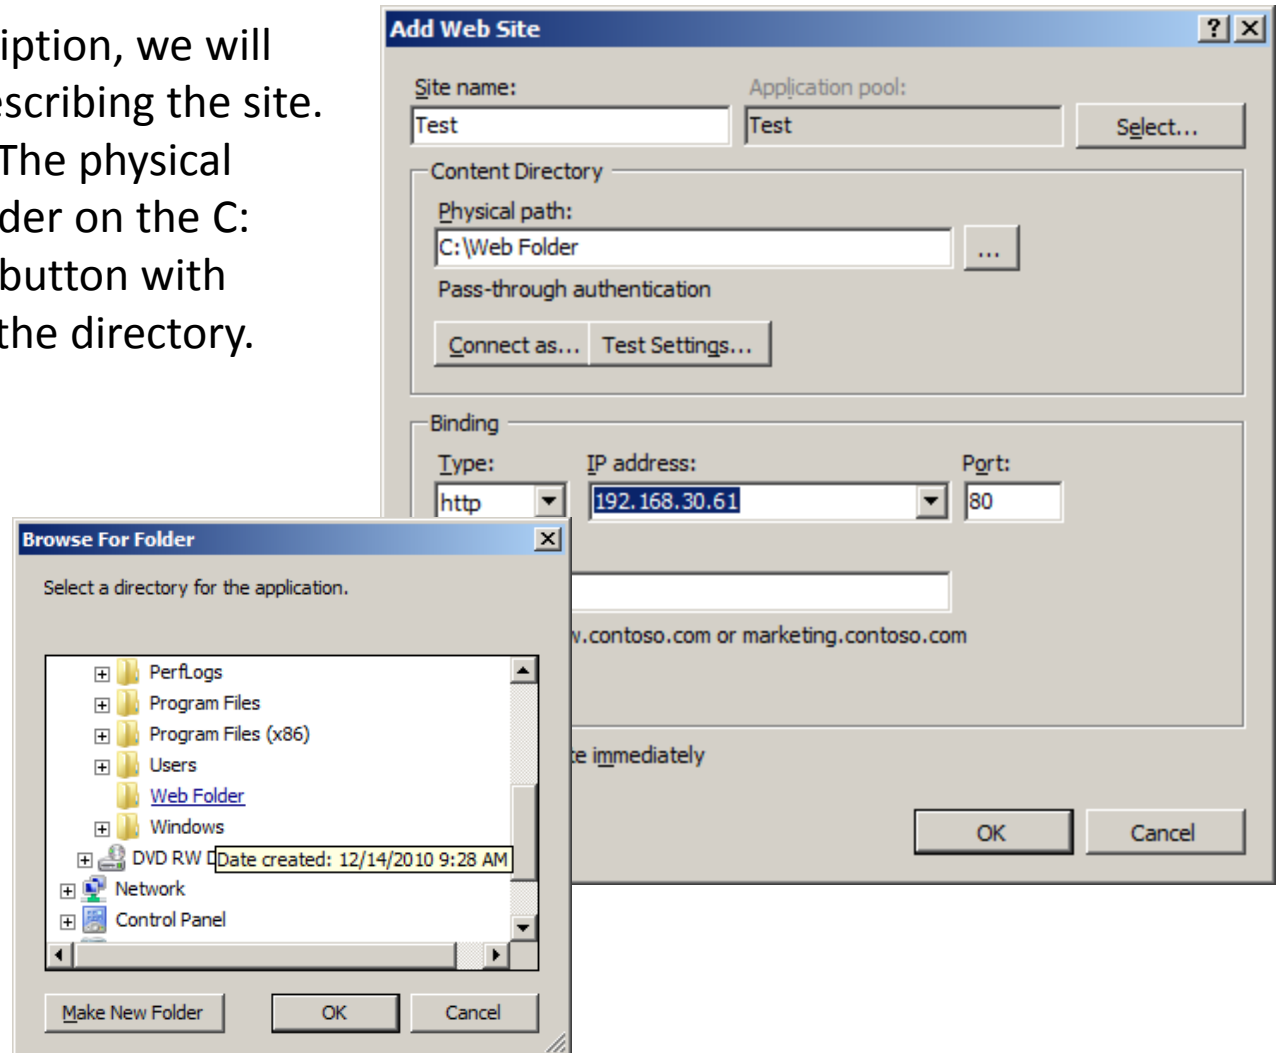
iption, we will
escribing the site.
The physical
der on the C:
button with
the directory.

Add Web Site
?
Site name:
Test
Application pool:
Test
Select...
Content Directory
Physical path:
C:\Web Folder
...
Pass-through authentication
Connect as...
Test Settings...
Binding
Type:
http
IP address:
192.168.30.61
Port:
80
v.contoso.com or marketing.contoso.com
e immediately
OK
Cancel

Browse For Folder
Select a directory for the application.
PerfLogs
Program Files
Program Files (x86)
Users
Web Folder
Windows
DVD RW
Date created: 12/14/2010 9:28 AM
Network
Control Panel
Make New Folder
OK
Cancel